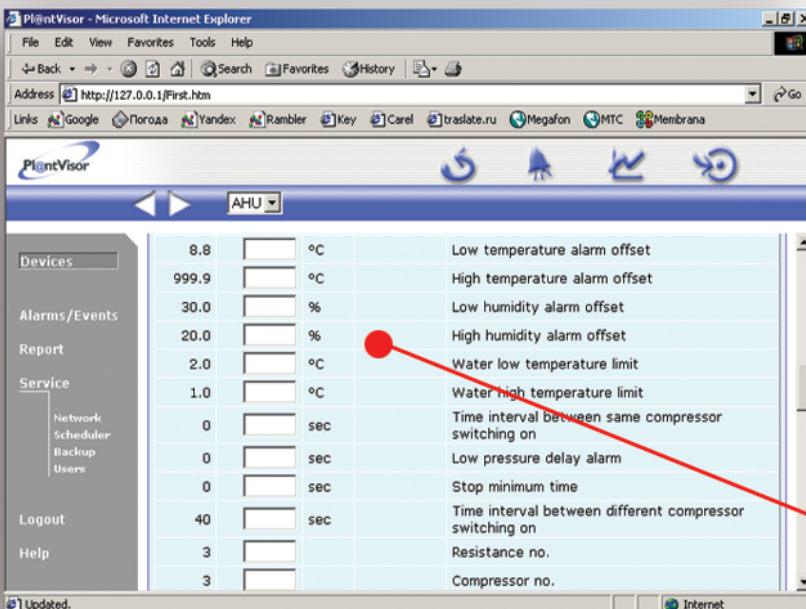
Pl@ntVisor - Microsoft Internet Explorer

File Edit View Favorites Tools Help

Back Search Favorites History

Address http://127.0.0.1/First.htm Go

Links Google Погода Yandex Rambler Key Carel traslate.ru Megafon MTC Membrana

Pl@ntVisor

AHU

Devices

Alarms/Events

Report

Service

Network
Scheduler
Backup
Users

Logout

Help

| | | | |
|---|---|---|---|
| 8.8 | | °C | Low temperature alarm offset |
| 999.9 | | °C | High temperature alarm offset |
| 30.0 | | % | Low humidity alarm offset |
| 20.0 | | % | High humidity alarm offset |
| 2.0 | | °C | Water low temperature limit |
| 1.0 | | °C | Water high temperature limit |
| 0 | | sec | Time interval between same compressor switching on |
| 0 | | sec | Low pressure delay alarm |
| 0 | | sec | Stop minimum time |
| 40 | | sec | Time interval between different compressor switching on |
| 3 | | | Resistance no. |
| 3 | | | Compressor no. |

Updated. Internet